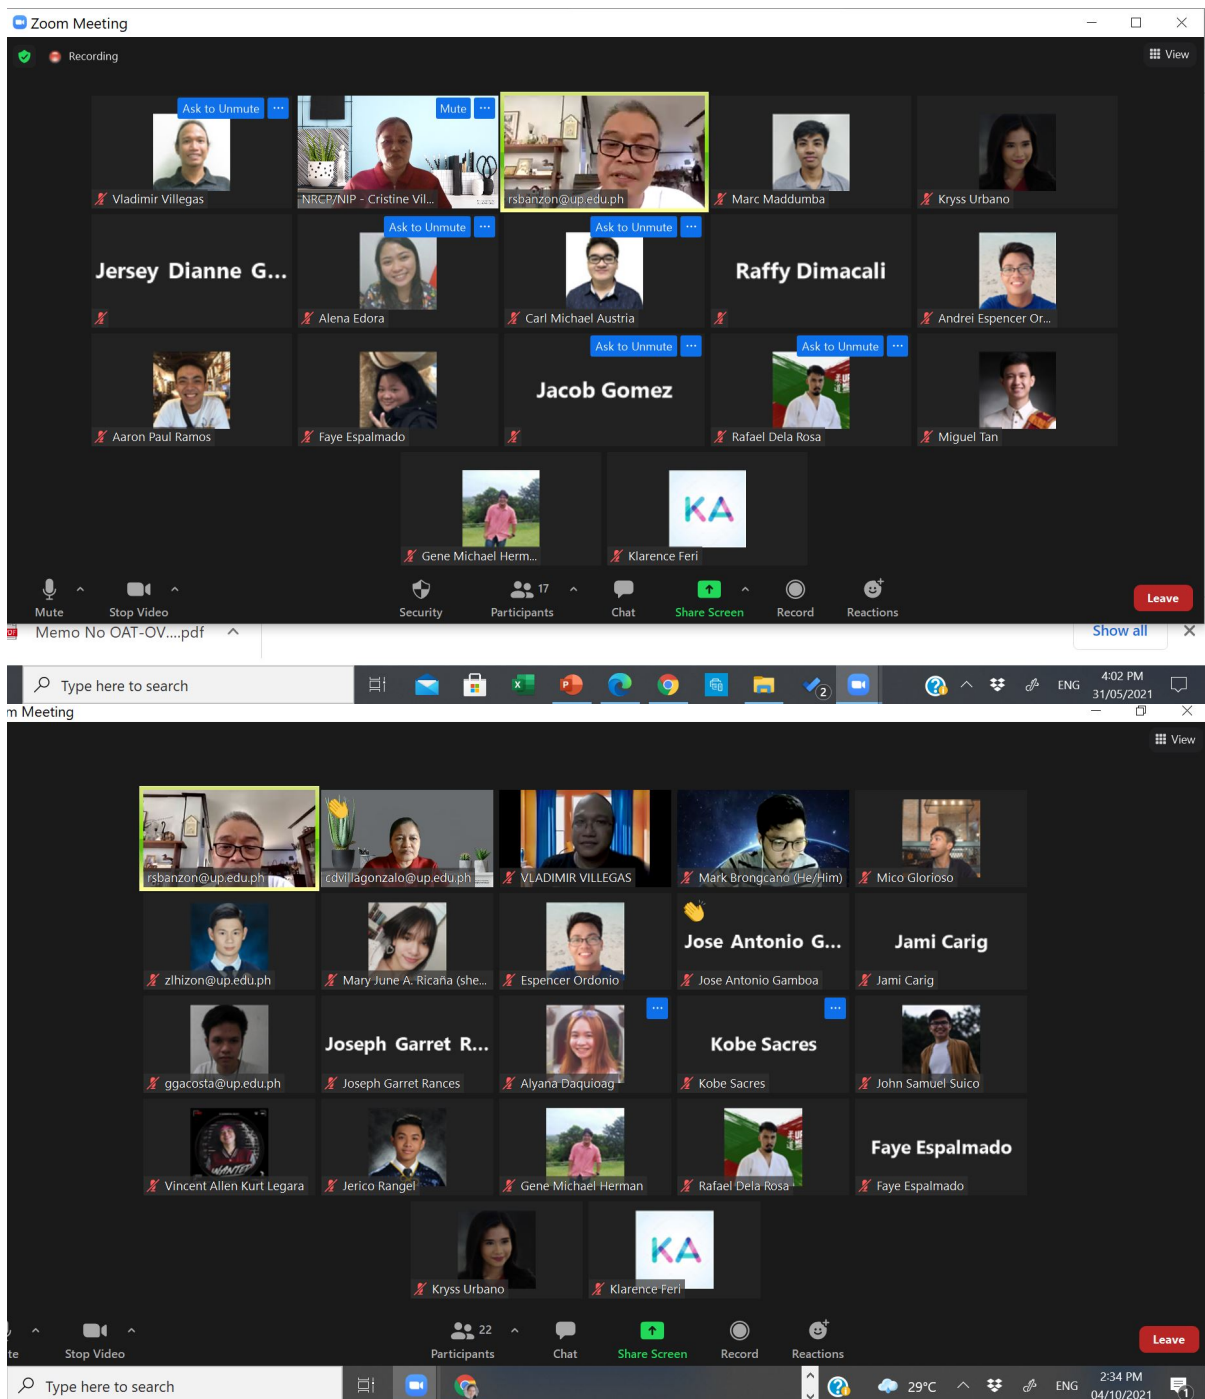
Zoom Meeting

Recording

View

Ask to Unmute ···
Vladimir Villegas

Mute ···
NRCP/NIP - Cristine Vil...

rsbanzon@up.edu.ph

Marc Maddumba

Kryss Urbano

Jersey Dianne G...

Ask to Unmute ···
Alena Edora

Ask to Unmute ···
Carl Michael Austria

Raffy Dimacali

Andrei Espencer Or...

Aaron Paul Ramos

Faye Espalmado

Ask to Unmute ···
Jacob Gomez

Ask to Unmute ···
Rafael Dela Rosa

Miguel Tan

Gene Michael Herm...

KA
Klarence Feri

Mute
Stop Video
Security
17
Participants
Chat
Share Screen
Record
Reactions
Leave

Memo No OAT-OV....pdf
Show all

Type here to search
ENG
4:02 PM
31/05/2021

m Meeting

View

rsbanzon@up.edu.ph
cdvillagonzalo@up.edu.ph
VLADIMIR VILLEGAS
Mark Brongcano (He/Him)
Mico Glorioso

zlhizon@up.edu.ph
Mary June A. Ricaña (she...
Espencer Ordonio
Jose Antonio G...
Jose Antonio Gamboa
Jami Carig
Jami Carig

ggacosta@up.edu.ph
Joseph Garret R...
Joseph Garret Rances
Alyana Daquioag
···
Kobe Sacres
Kobe Sacres
John Samuel Suico

Vincent Allen Kurt Legara
Jerico Rangel
Gene Michael Herman
Rafael Dela Rosa
Faye Espalmado
Faye Espalmado

Kryss Urbano
KA
Klarence Feri

te
Stop Video
22
Participants
Chat
Share Screen
Record
Reactions
Leave

Type here to search
29°C
ENG
2:34 PM
04/10/2021